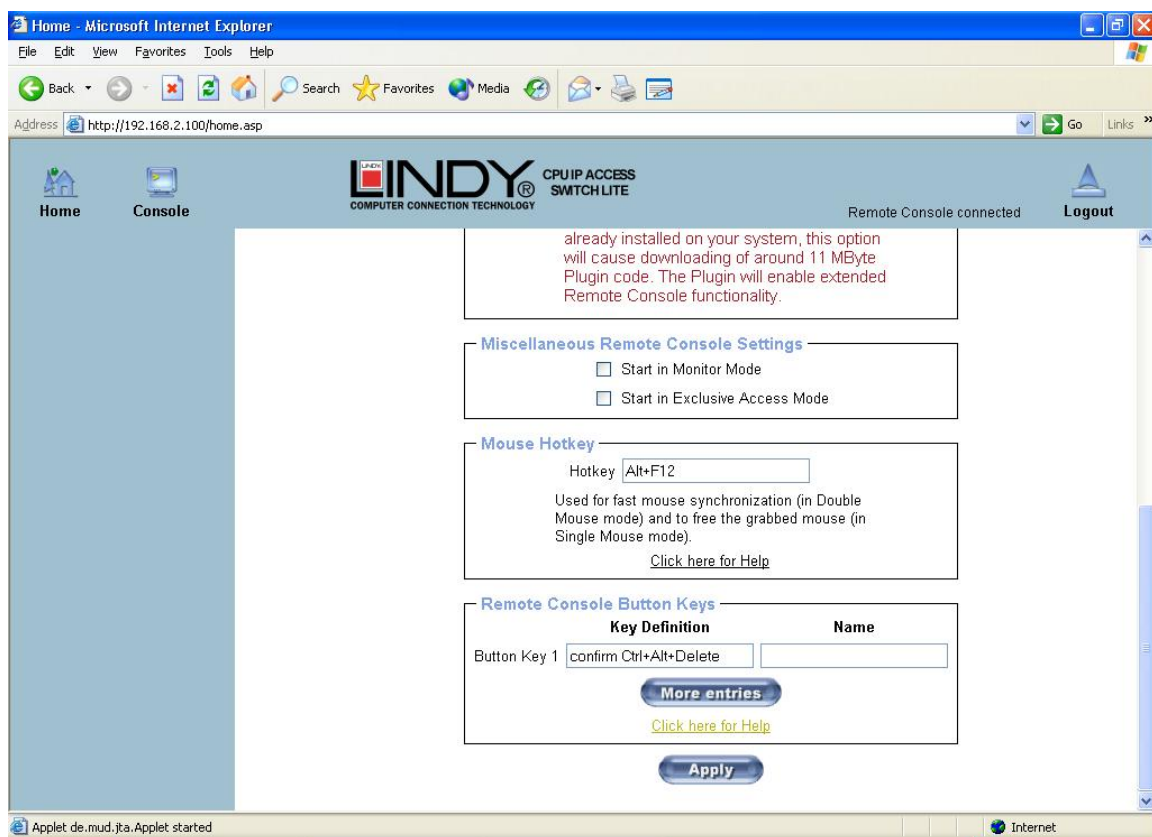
Home - Microsoft Internet Explorer

File Edit View Favorites Tools Help

Back Search Favorites Media

Address http://192.168.2.100/home.asp

Go Links »

Home Console

LINDY® CPU IP ACCESS SWITCH LITE
COMPUTER CONNECTION TECHNOLOGY

Remote Console connected

Logout

already installed on your system, this option will cause downloading of around 11 MByte Plugin code. The Plugin will enable extended Remote Console functionality.

Miscellaneous Remote Console Settings

Start in Monitor Mode

Start in Exclusive Access Mode

Mouse Hotkey

Hotkey Alt+F12

Used for fast mouse synchronization (in Double Mouse mode) and to free the grabbed mouse (in Single Mouse mode).

Click here for Help

Remote Console Button Keys

| | Key Definition | Name |
|---|---|---|
| Button Key 1 | confirm Ctrl+Alt+Delete | |

More entries

Click here for Help

Apply

Applet de.mud.jta.Applet started

Internet